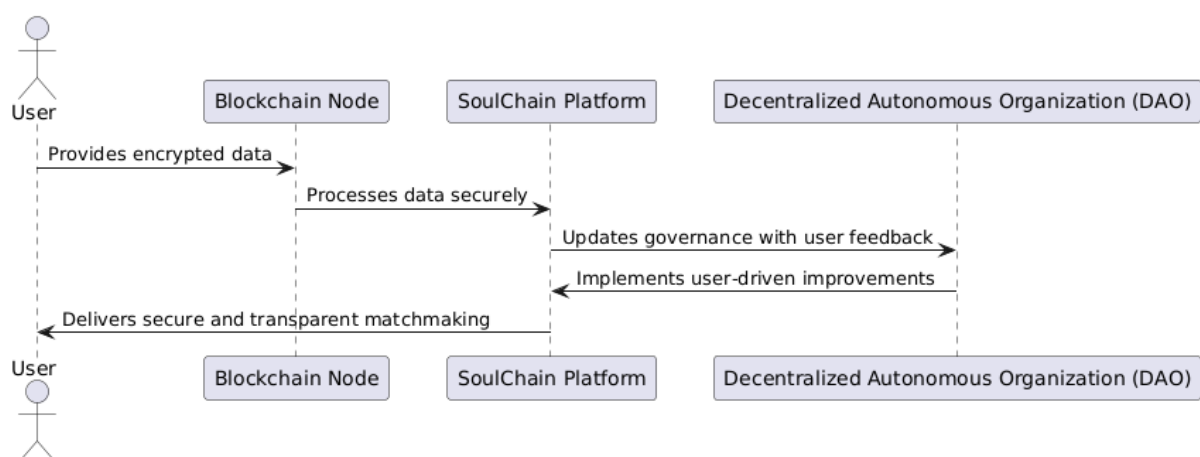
User

Blockchain Node

SoulChain Platform

Decentralized Autonomous Organization (DAO)

Provides encrypted data

Processes data securely

Updates governance with user feedback

Implements user-driven improvements

Delivers secure and transparent matchmaking

User

Blockchain Node

SoulChain Platform

Decentralized Autonomous Organization (DAO)